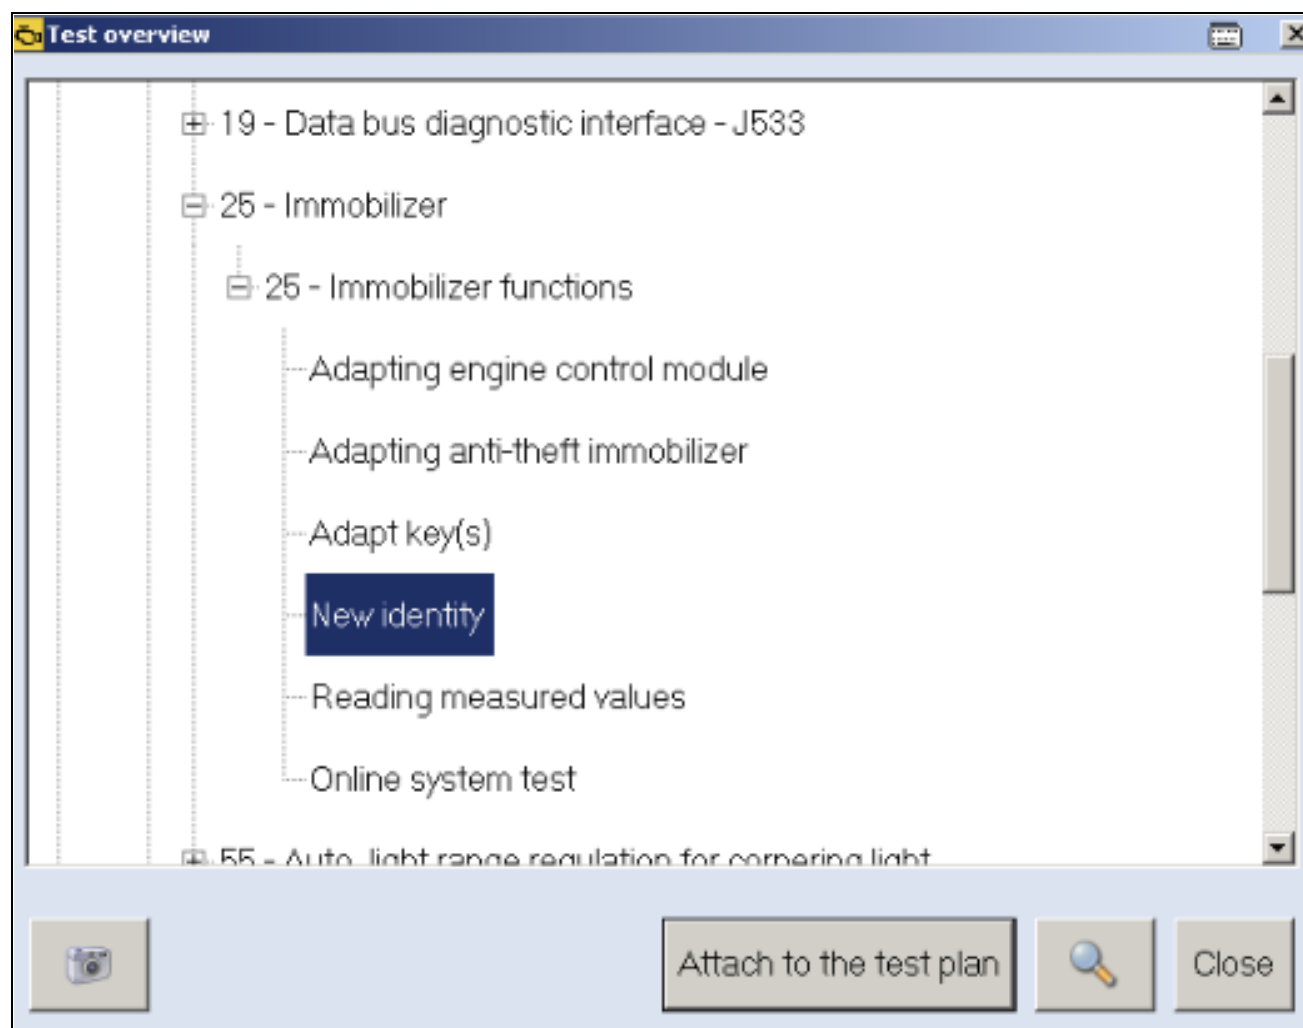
Test overview

19 - Data bus diagnostic interface - J533

25 - Immobilizer

25 - Immobilizer functions

Adapting engine control module

Adapting anti-theft immobilizer

Adapt key(s)

New identity

Reading measured values

Online system test

55 - Auto. light range regulation for cornering light

Attach to the test plan

Close